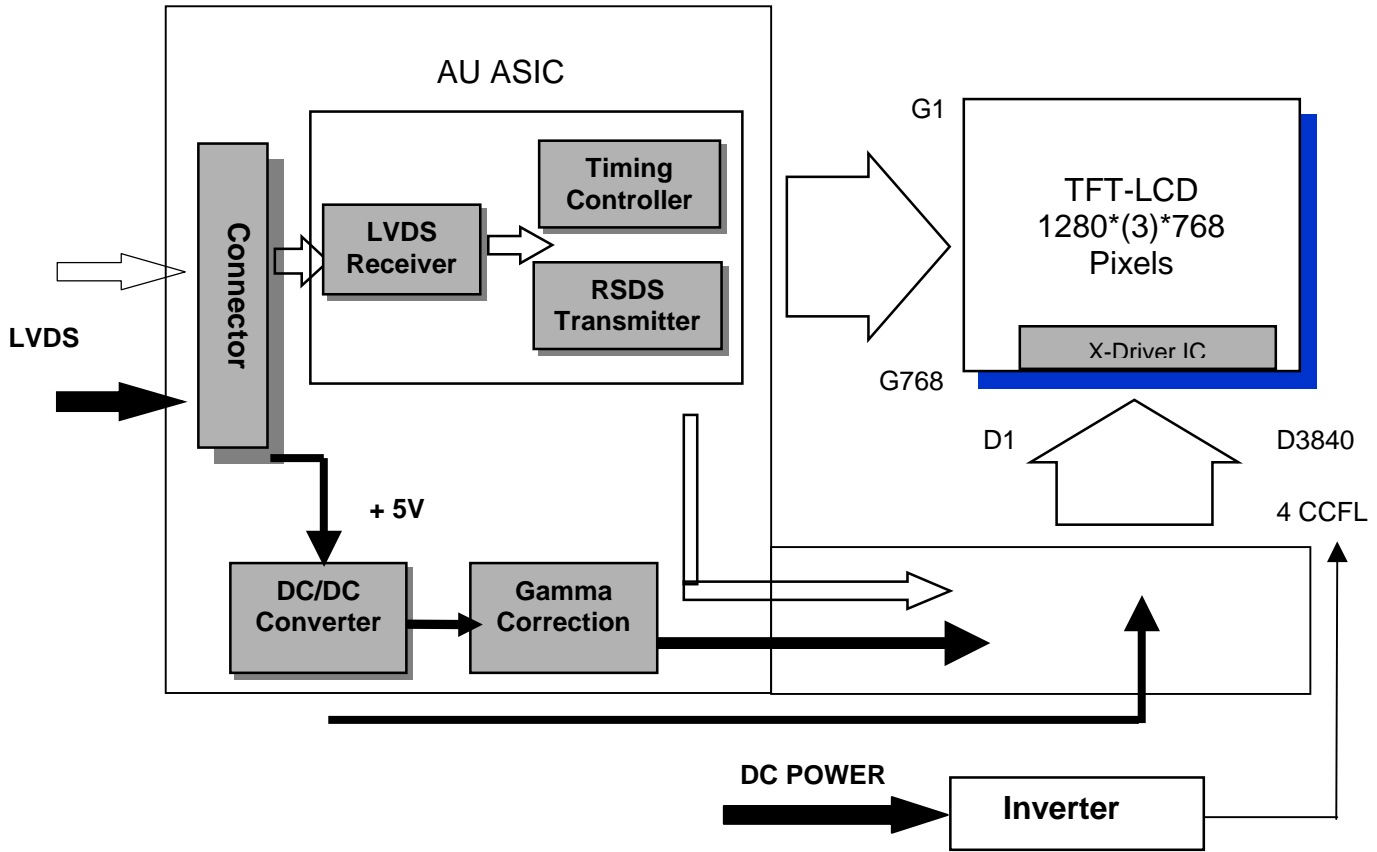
AU ASIC

Connector

LVDS Receiver

Timing Controller

RSDS Transmitter

LVDS

G1

TFT-LCD
1280*(3)*768
Pixels

X-Driver IC

G768

D1

D3840

4 CCFL

+ 5V

DC/DC Converter

Gamma Correction

DC POWER

Inverter